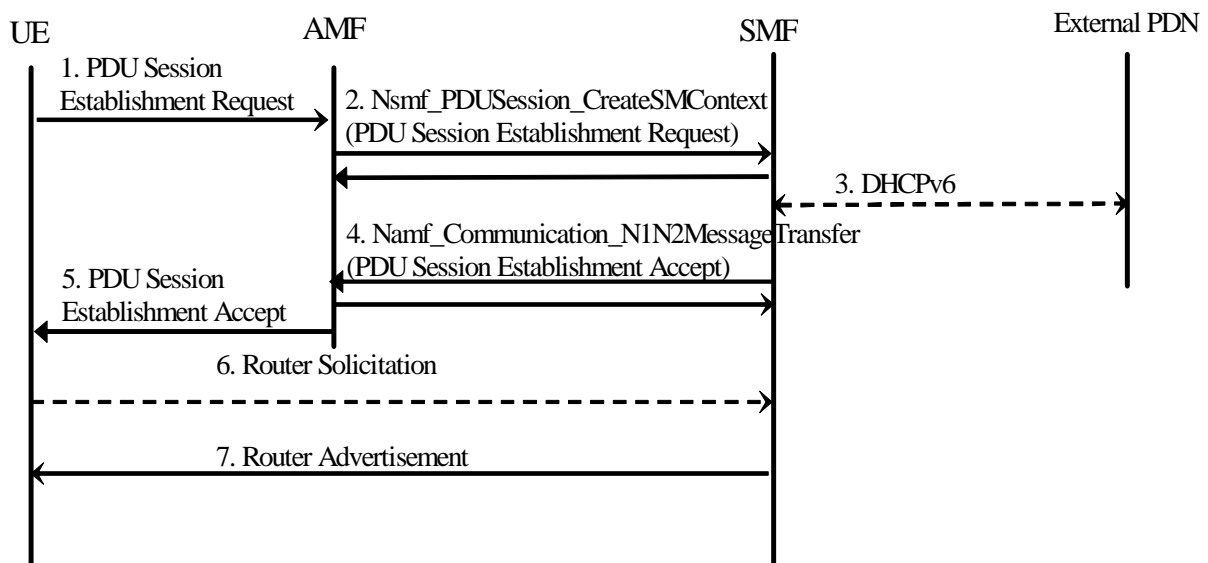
UE

AMF

SMF

External PDN

1. PDU Session Establishment Request

2. Nsmf_PDUSession_CreateSMContext (PDU Session Establishment Request)

3. DHCPv6

4. Namf_Communication_N1N2MessageTransfer (PDU Session Establishment Accept)

5. PDU Session Establishment Accept

6. Router Solicitation

7. Router Advertisement